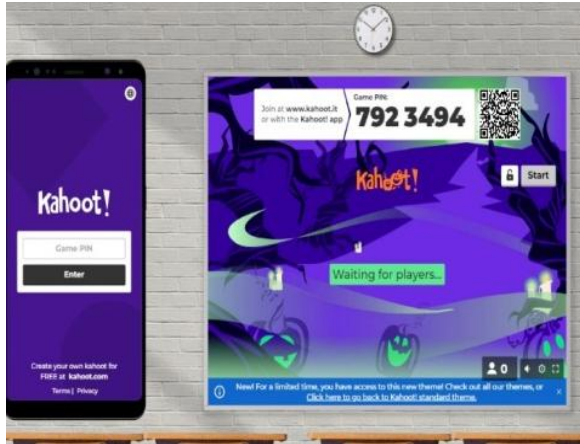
Kahoot!

Game PIN

Enter

Create your own kahoot for FREE at kahoot.com

Terms | Privacy

Join at www.kahoot.it or with the Kahoot! app

Game PIN:

792 3494

Start

Kahoot!

Waiting for players...

0

New! For a limited time, you have access to this new theme! Check out all our themes, or Click here to go back to Kahoot! standard theme.